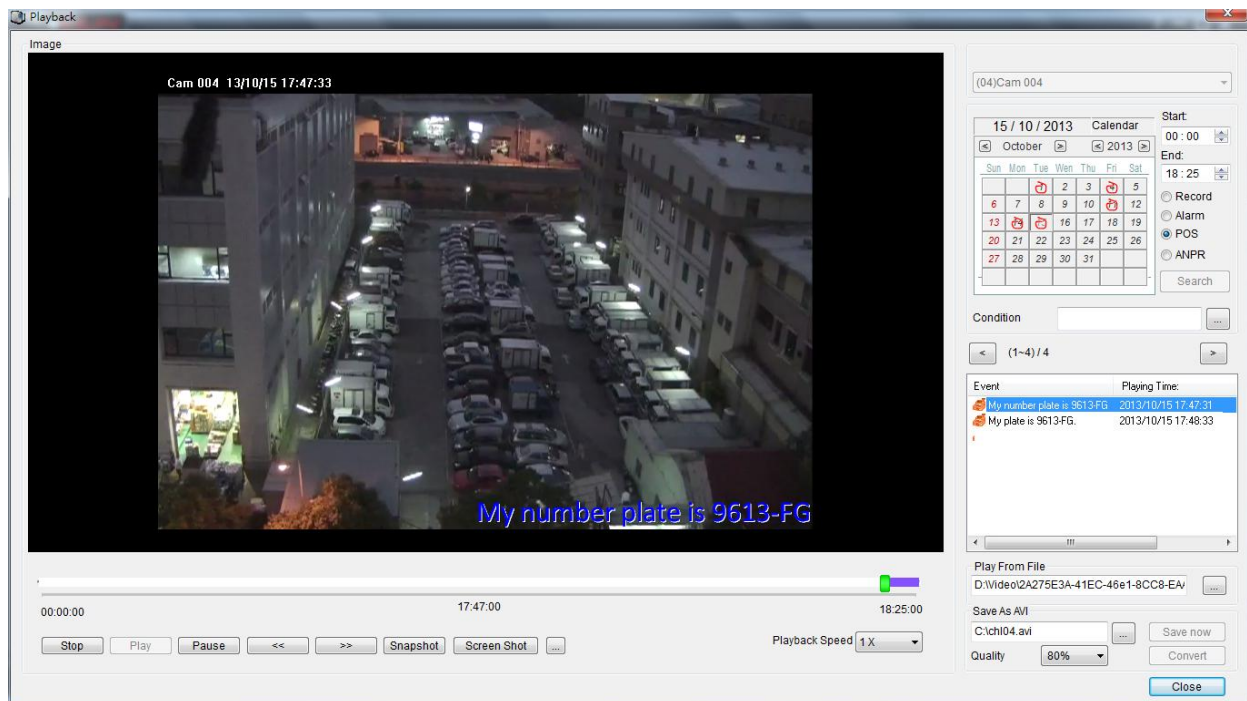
Playback

Image

Cam 004 13/10/15 17:47:33

My number plate is 9613-FG

00:00:00

17:47:00

18:25:00

Stop Play Pause << >> Snapshot Screen Shot ...

Playback Speed 1 X

(04)Cam 004

15 / 10 / 2013 Calendar

October 2013

| Sun | Mon | Tue | Wen | Thu | Fri | Sat |
|---|---|---|---|---|---|---|
| | | 1 | 2 | 3 | 4 | 5 |
| 6 | 7 | 8 | 9 | 10 | 11 | 12 |
| 13 | 14 | 15 | 16 | 17 | 18 | 19 |
| 20 | 21 | 22 | 23 | 24 | 25 | 26 |
| 27 | 28 | 29 | 30 | 31 | | |

Start:
00 : 00
End:
18 : 25

Record
Alarm
POS
ANPR

Search

Condition ...

< (1~4) / 4 >

| Event | Playing Time: |
|---|---|
| My number plate is 9613-FG | 2013/10/15 17:47:31 |
| My plate is 9613-FG. | 2013/10/15 17:48:33 |

III

Play From File
D:\Video\2A275E3A-41EC-46e1-8CC8-EA/ ...

Save As AVI
C:\chl04.avi ... Save now
Quality 80% Convert

Close